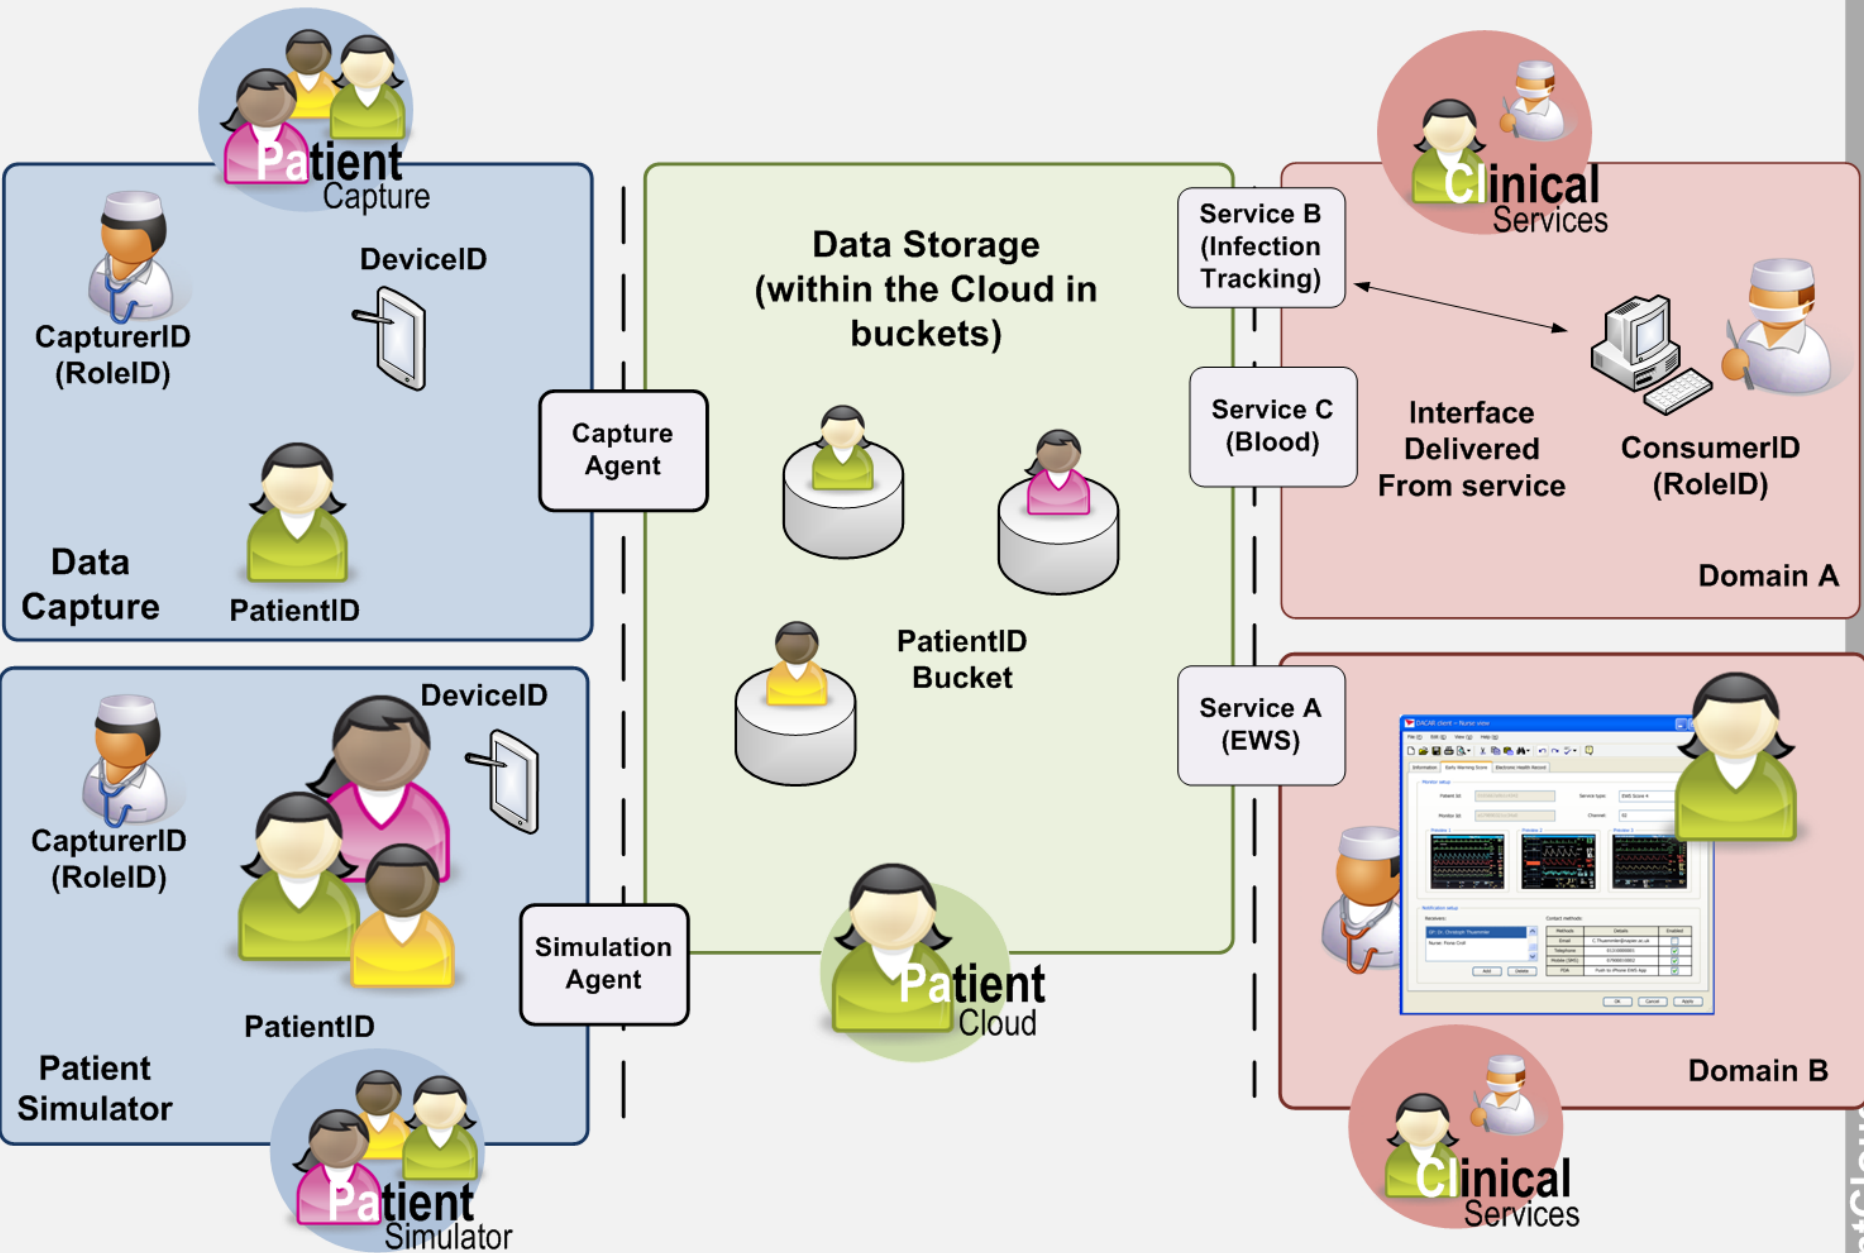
Patient
Capture

CapturerID (RoleID)

DeviceID

Data Capture

PatientID

CapturerID (RoleID)

DeviceID

PatientID

Patient Simulator

Patient
Simulator

Capture Agent

Simulation Agent

Data Storage (within the Cloud in buckets)

PatientID Bucket

Patient
Cloud

Clinical
Services

Service B (Infection Tracking)

Service C (Blood)

Interface Delivered From service

ConsumerID (RoleID)

Domain A

Service A (EWS)

Domain B

Clinical
Services